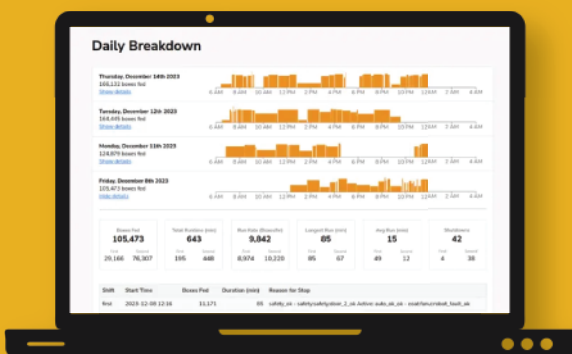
Daily Breakdown

Thursday, December 14th 2023
166,132 boxes fed
Show details

Tuesday, December 12th 2023
169,445 boxes fed
Show details

Monday, December 11th 2023
124,809 boxes fed
Show details

Friday, December 8th 2023
105,473 boxes fed
Hide details

6 AM 8 AM 10 AM 12 PM 2 PM 4 PM 6 PM 8 PM 10 PM 12 AM 2 AM 4 AM 6 AM

| Boxes Fed | Total Runtime (min) | Run Rate (Boxes/hr) | Longest Run (min) | Avg Run (min) | Shutdowns |
|---|---|---|---|---|---|
| 105,473 | 643 | 9,842 | 85 | 15 | 42 |
| First 29,166 Second 76,307 | First 195 Second 448 | First 8,974 Second 10,220 | First 85 Second 67 | First 49 Second 12 | First 4 Second 38 |

| Shift | Start Time | Boxes Fed | Duration (min) | Reason for Stop |
|---|---|---|---|---|
| first | 2023-12-08 12:16 | 11,171 | 85 | safety_ok - safety:safety.stove_2_ok Active: auto_ok_ok - main:fanumfault_fault_ok |